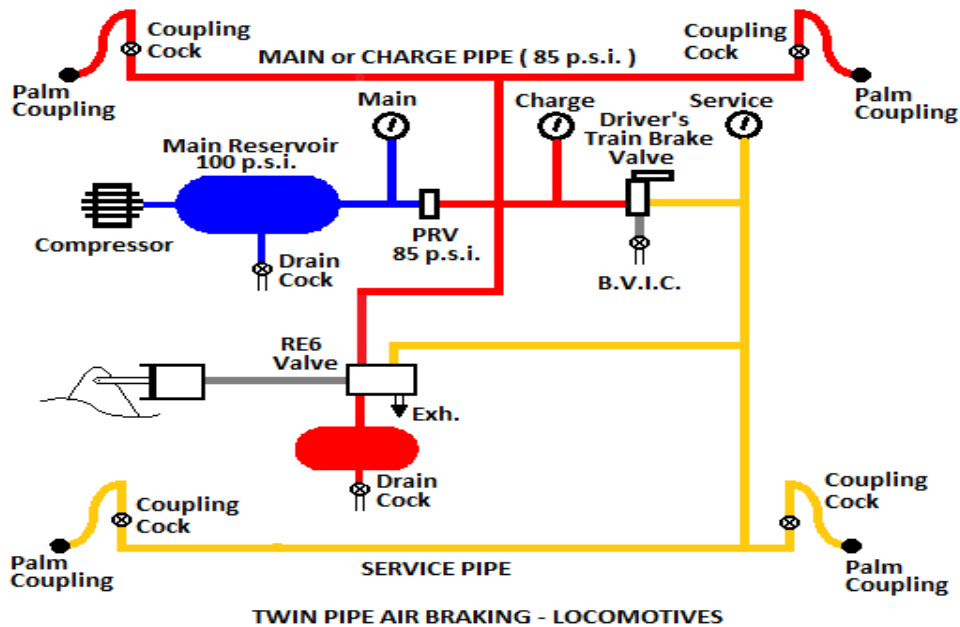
Coupling Cock

MAIN or CHARGE PIPE ( 85 p.s.i. )

Coupling Cock

Palm Coupling

Palm Coupling

Main

Charge

Service

Driver's Train Brake Valve

Main Reservoir 100 p.s.i.

Compressor

Drain Cock

PRV 85 p.s.i.

B.V.I.C.

RE6 Valve

Exh.

Drain Cock

Coupling Cock

Coupling Cock

Palm Coupling

SERVICE PIPE

Palm Coupling

TWIN PIPE AIR BRAKING - LOCOMOTIVES